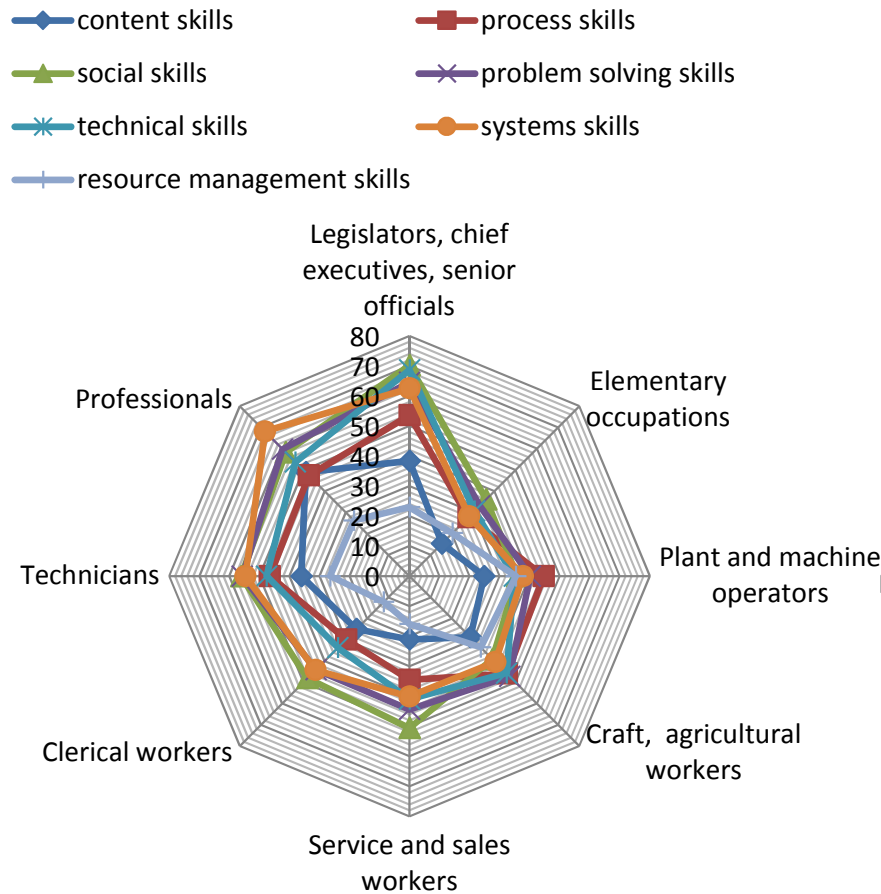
content skills
process skills
social skills
problem solving skills
technical skills
systems skills
resource management skills

Legislators, chief executives, senior officials
Elementary occupations
Plant and machine operators
Craft, agricultural workers
Service and sales workers
Clerical workers
Technicians
Professionals

80
70
60
50
40
30
20
10
0